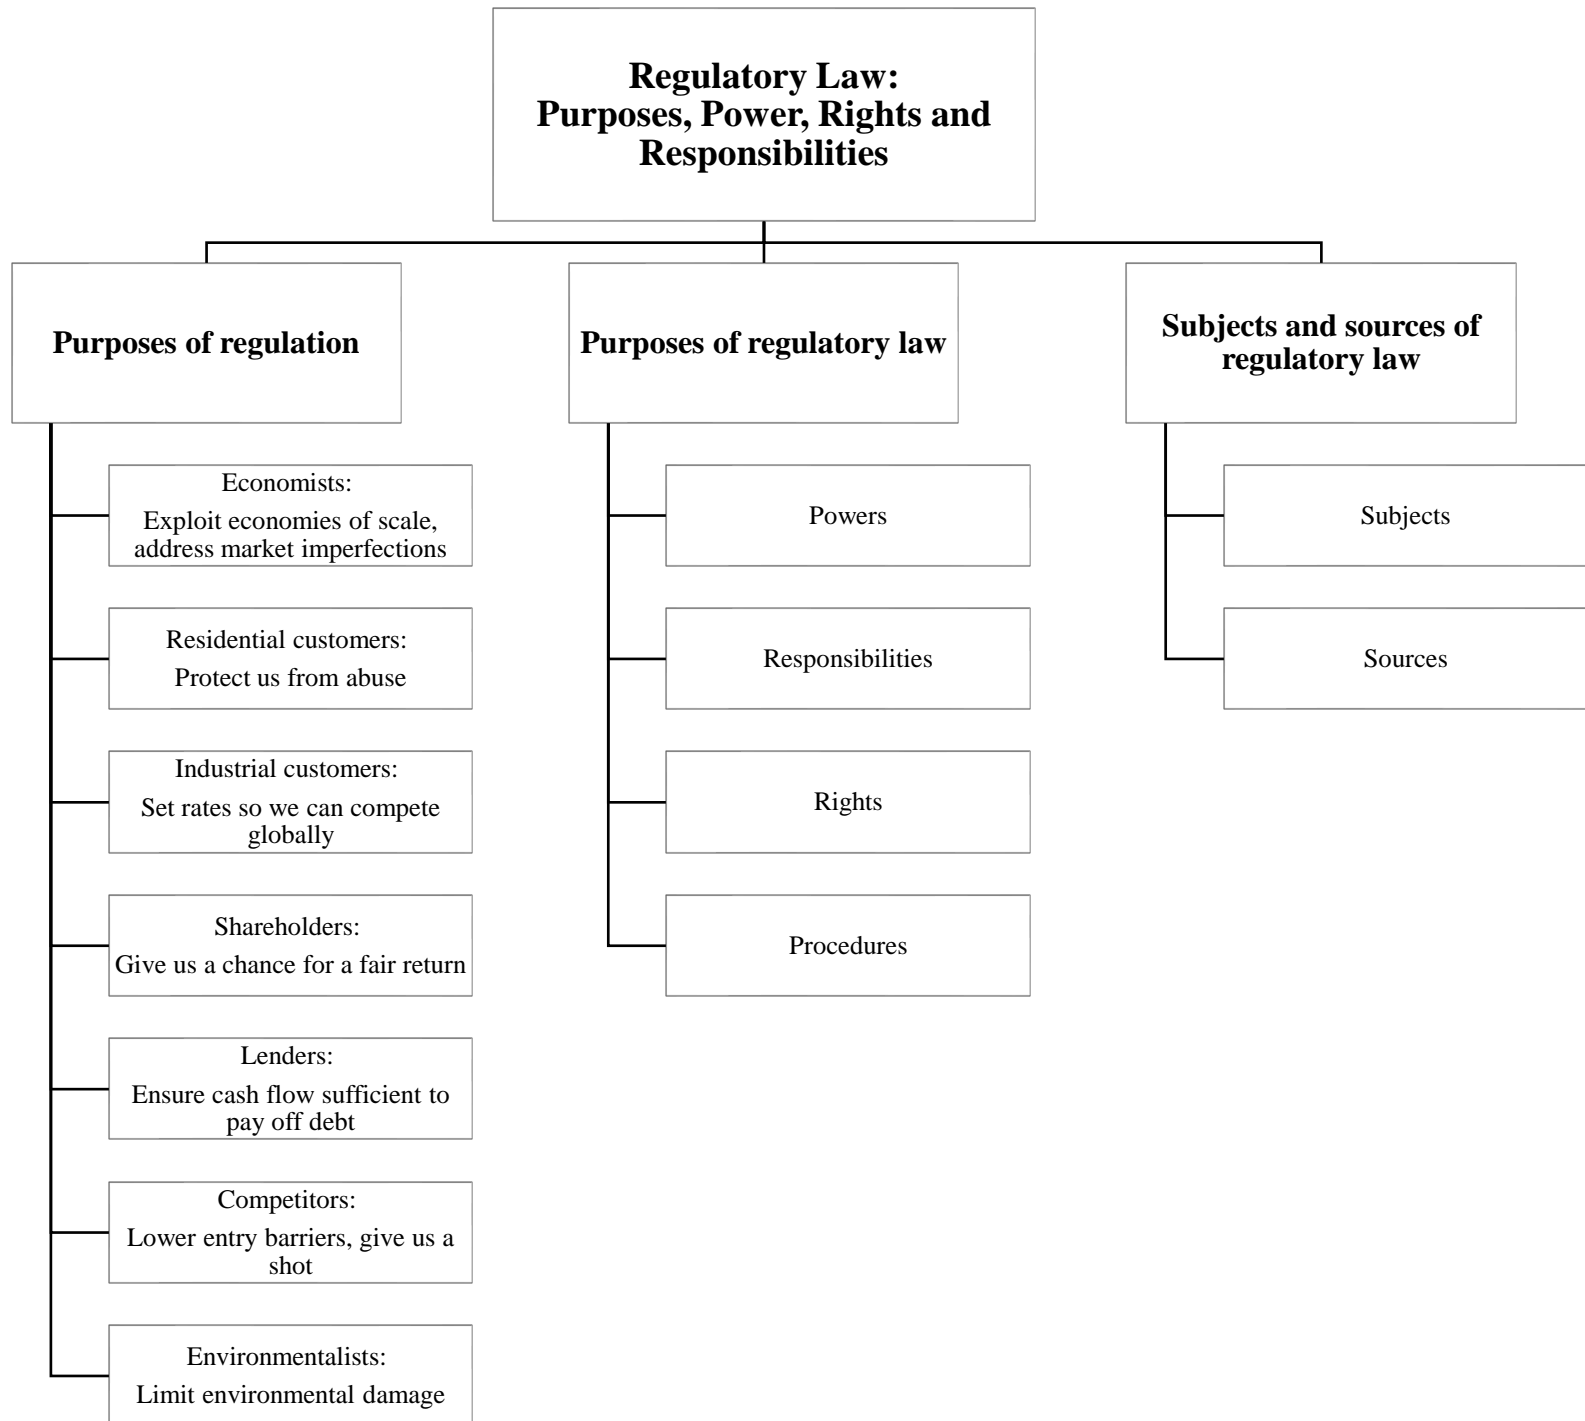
Regulatory Law:
Purposes, Power, Rights and Responsibilities

Purposes of regulation

Economists:
Exploit economies of scale, address market imperfections

Residential customers:
Protect us from abuse

Industrial customers:
Set rates so we can compete globally

Shareholders:
Give us a chance for a fair return

Lenders:
Ensure cash flow sufficient to pay off debt

Competitors:
Lower entry barriers, give us a shot

Environmentalists:
Limit environmental damage

Purposes of regulatory law

Powers

Responsibilities

Rights

Procedures

Subjects and sources of regulatory law

Subjects

Sources